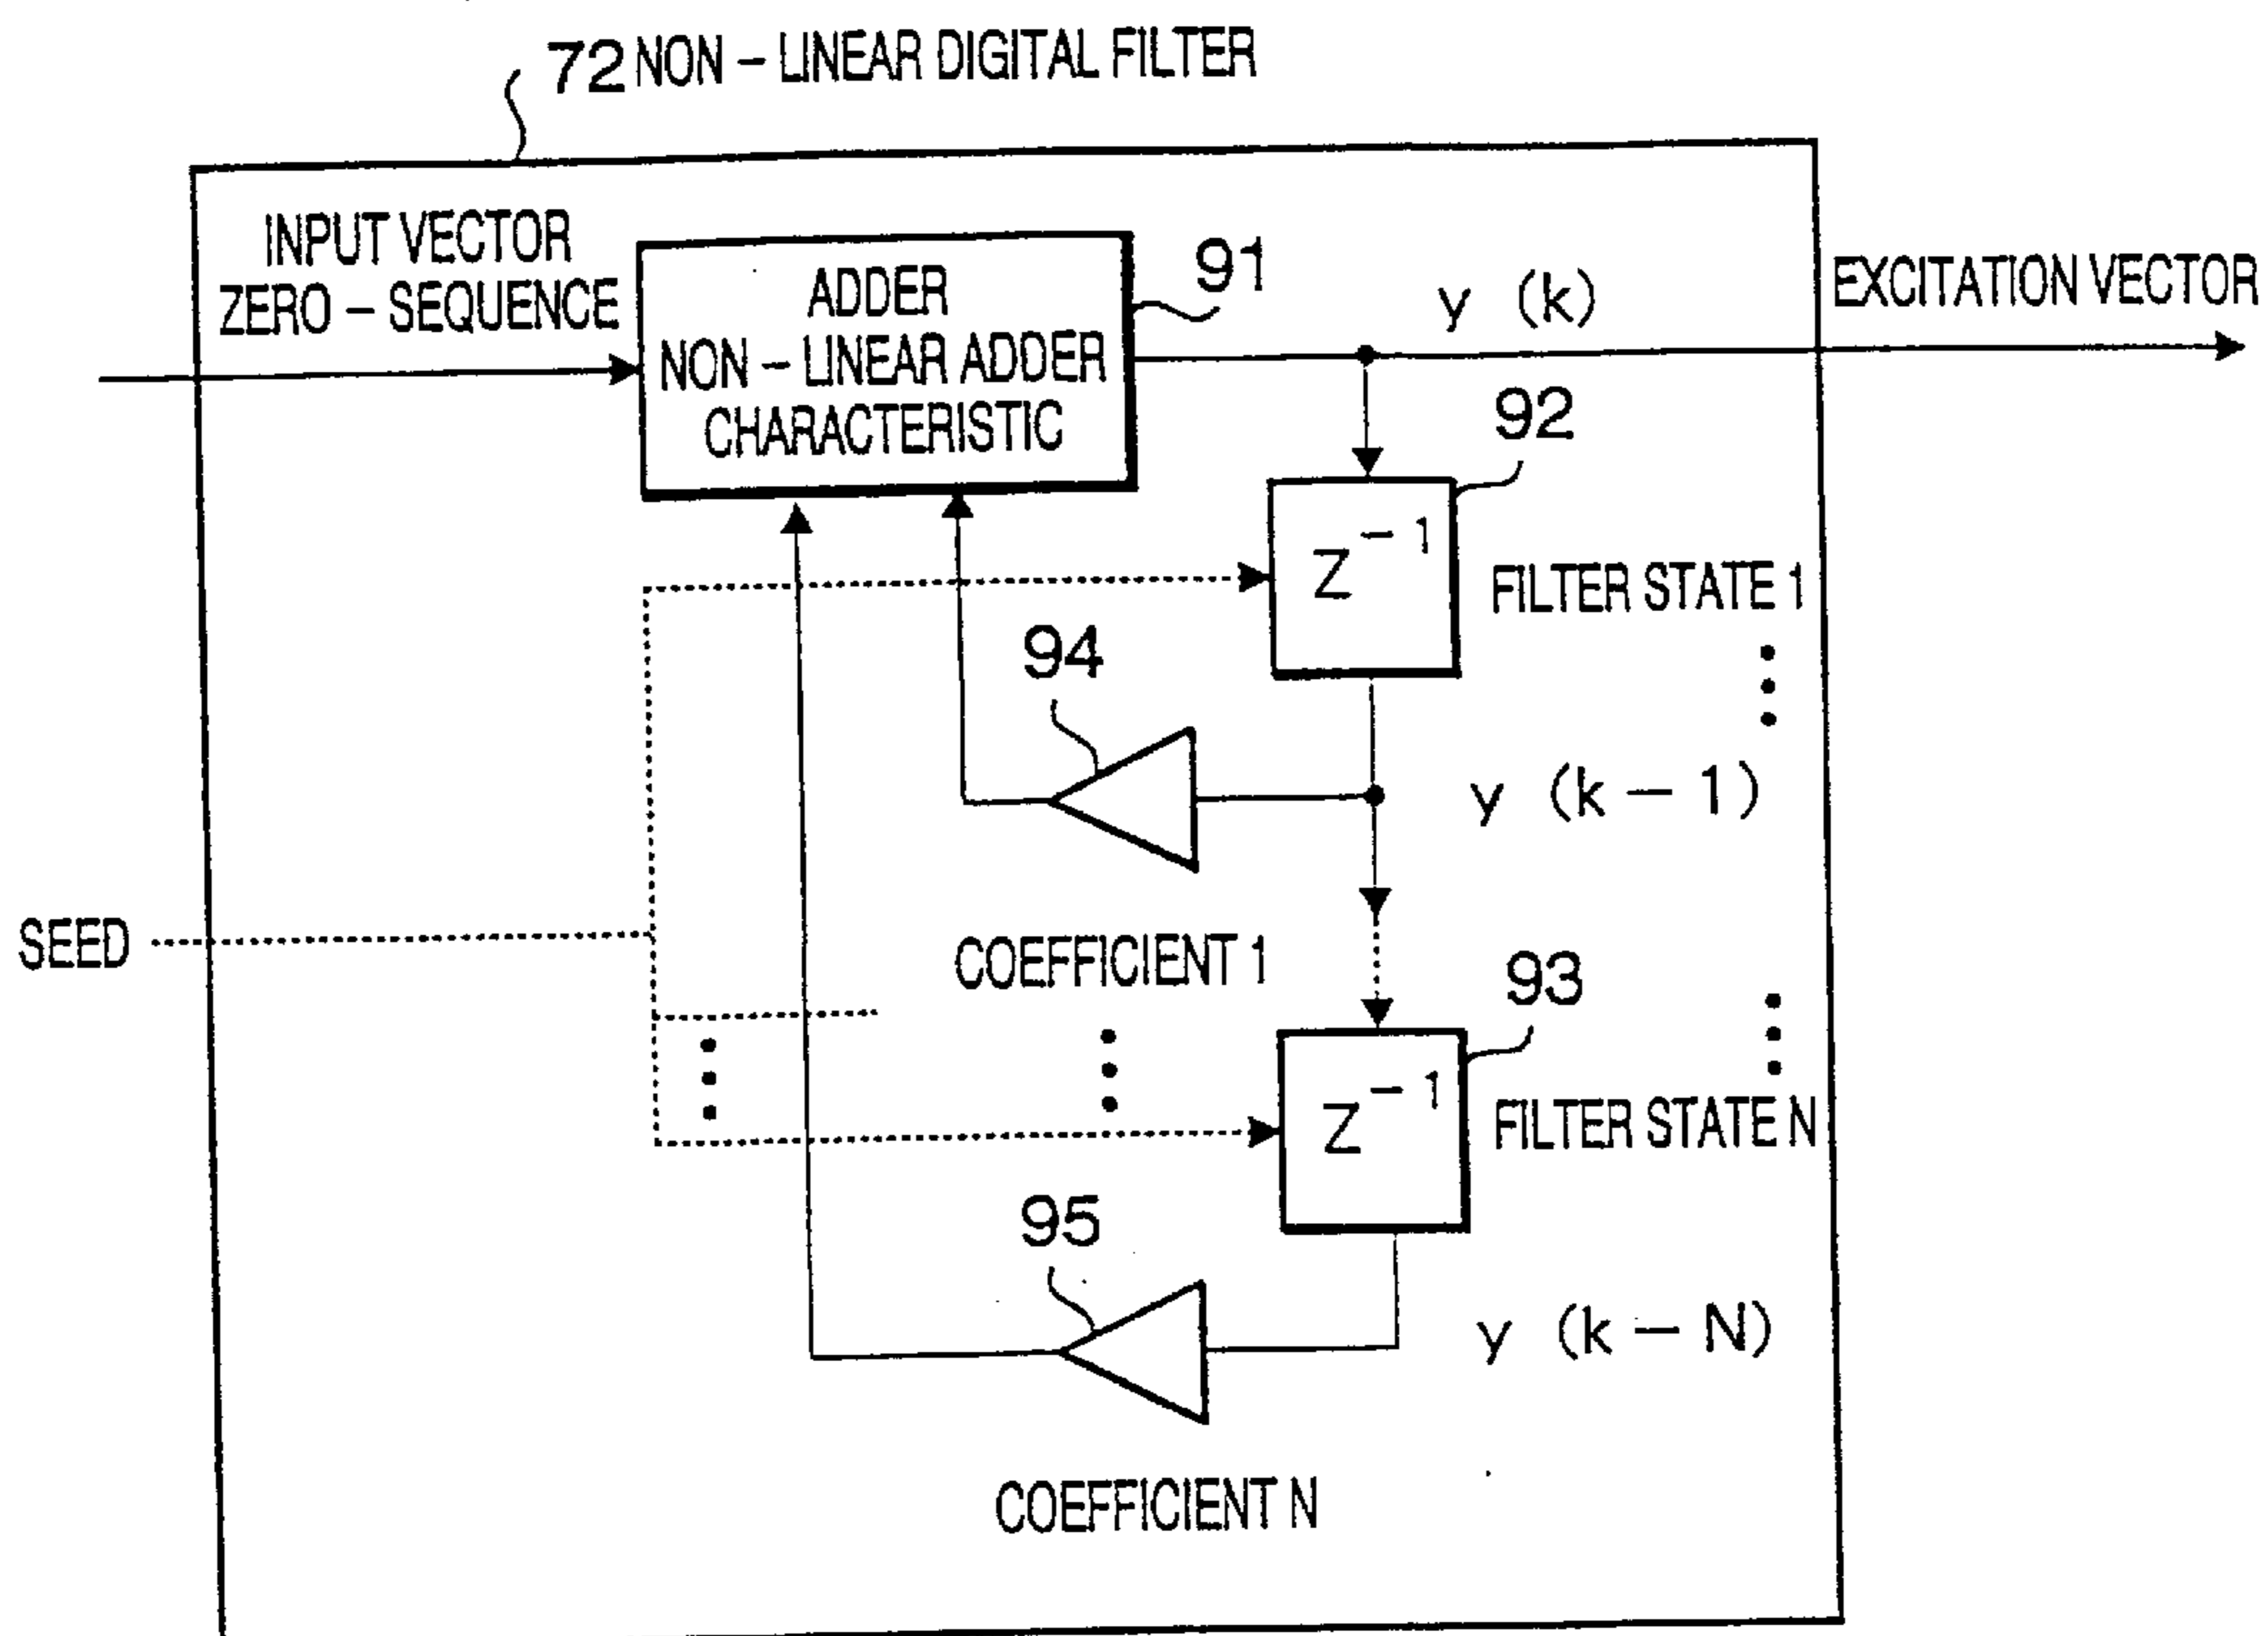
72 NON – LINEAR DIGITAL FILTER

INPUT VECTOR
ZERO – SEQUENCE

ADDER
NON – LINEAR ADDER
CHARACTERISTIC

91

y (k)

EXCITATION VECTOR

92

$Z^{-1}$

FILTER STATE 1

94

y (k – 1)

SEED

COEFFICIENT 1

93

$Z^{-1}$

FILTER STATE N

95

y (k – N)

COEFFICIENT N